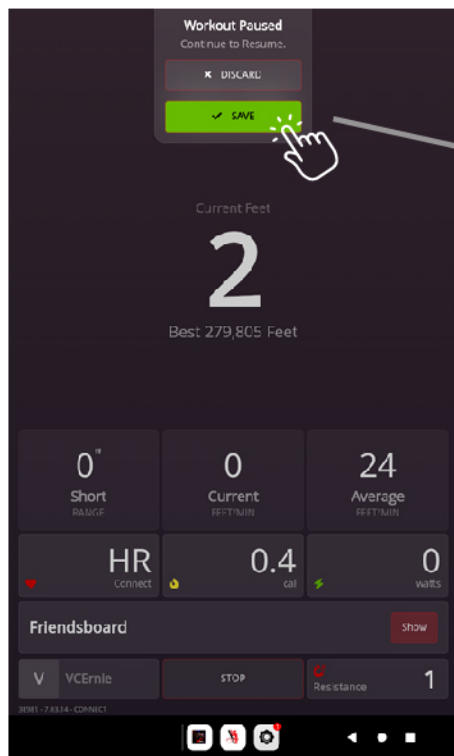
Workout Paused
Continue to Resume.

✕ DISCARD

✓ SAVE

Current Feet

2

Best 279,805 Feet

0"
Short
RANGE

0
Current
FEET/MIN

24
Average
FEET/MIN

HR
Connect

0.4
cal

0
watts

Friendsboard

Show

V VCErnie

STOP

Resistance 1

38981 - 7.83.14 - CONNECT